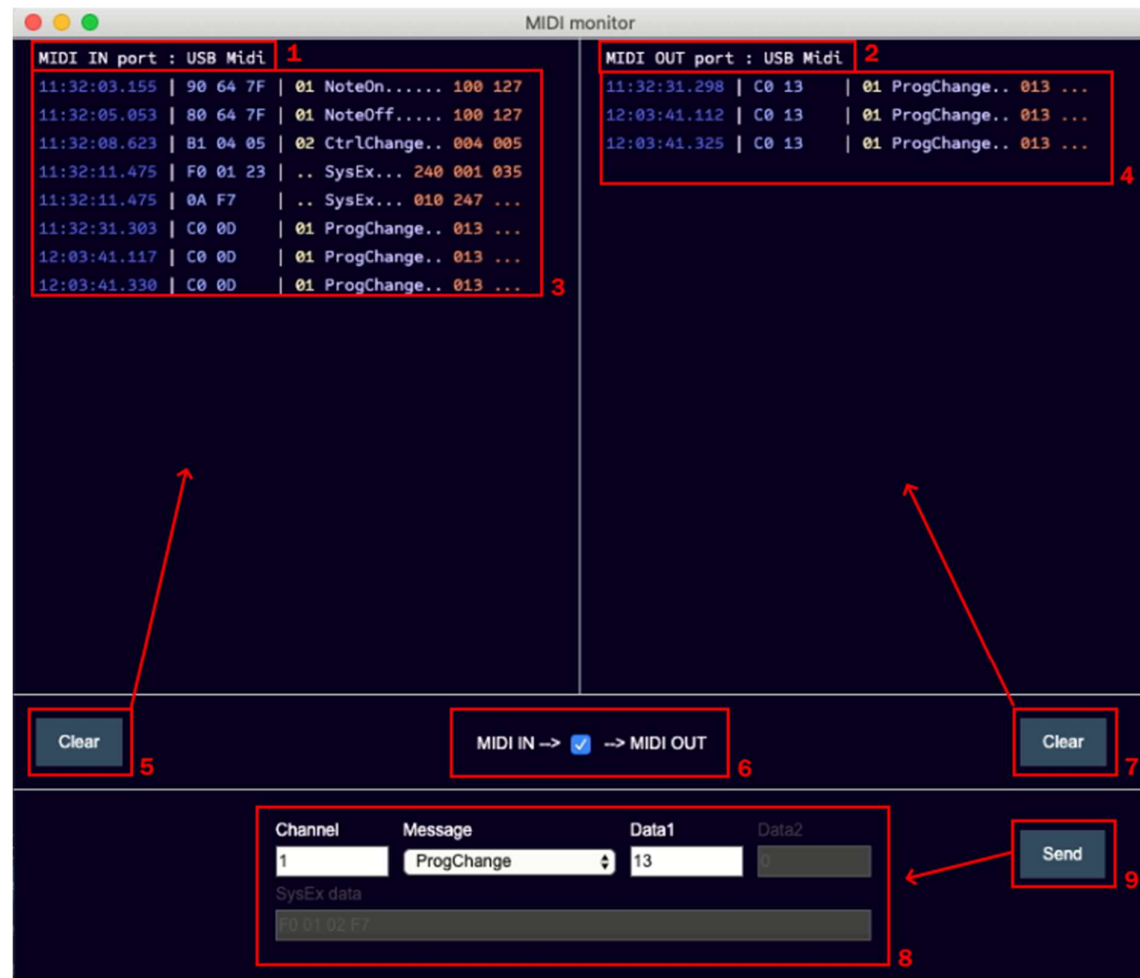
MIDI monitor

MIDI IN port : USB Midi 1

11:32:03.155 | 90 64 7F | 01 NoteOn...... 100 127
11:32:05.053 | 80 64 7F | 01 NoteOff..... 100 127
11:32:08.623 | B1 04 05 | 02 CtrlChange.. 004 005
11:32:11.475 | F0 01 23 | .. SysEx... 240 001 035
11:32:11.475 | 0A F7 | .. SysEx... 010 247 ...
11:32:31.303 | C0 0D | 01 ProgChange.. 013 ...
12:03:41.117 | C0 0D | 01 ProgChange.. 013 ...
12:03:41.330 | C0 0D | 01 ProgChange.. 013 ... 3

MIDI OUT port : USB Midi 2

11:32:31.298 | C0 13 | 01 ProgChange.. 013 ...
12:03:41.112 | C0 13 | 01 ProgChange.. 013 ...
12:03:41.325 | C0 13 | 01 ProgChange.. 013 ... 4

Clear 5

MIDI IN --> --> MIDI OUT 6

Clear 7

Channel 1
Message ProgChange
Data1 13
Data2 0
SysEx data
F0 01 02 F7 8

Send 9